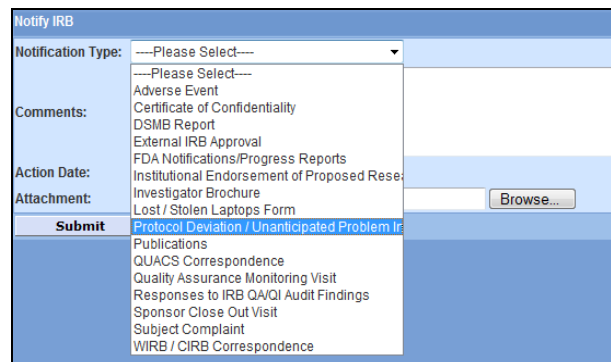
Notify IRB

Notification Type: ----Please Select----

----Please Select----
Adverse Event
Certificate of Confidentiality
DSMB Report
External IRB Approval
FDA Notifications/Progress Reports
Institutional Endorsement of Proposed Resea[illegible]
Investigator Brochure
Lost / Stolen Laptops Form
Protocol Deviation / Unanticipated Problem In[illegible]
Publications
QUACS Correspondence
Quality Assurance Monitoring Visit
Responses to IRB QA/QI Audit Findings
Sponsor Close Out Visit
Subject Complaint
WIRB / CIRB Correspondence

Comments:

Action Date:

Attachment:

Browse...

Submit